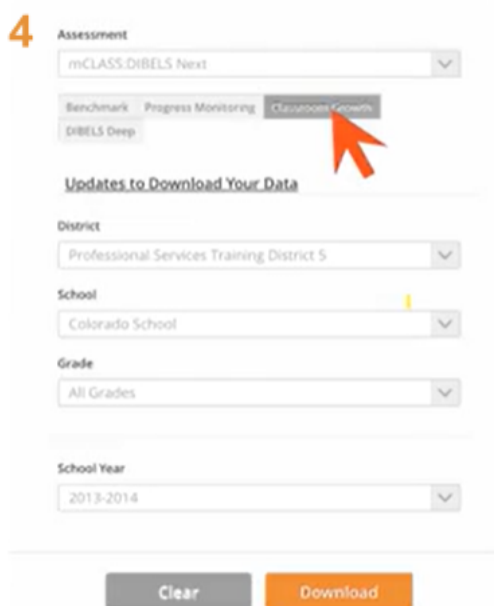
4

Assessment

mCLASS:DIBELS Next

Benchmark | Progress Monitoring | Classroom Growth

DIBELS Deep

Updates to Download Your Data

District

Professional Services Training District 5

School

Colorado School

Grade

All Grades

School Year

2013-2014

Clear | Download